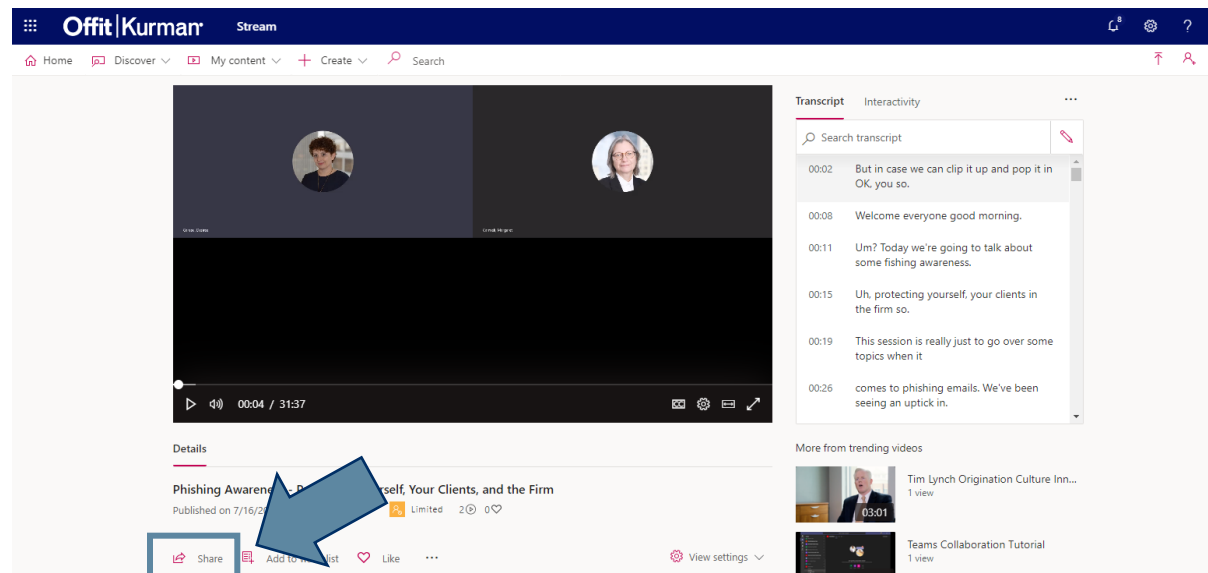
Offit|Kurman Stream

8

Home Discover My content Create Search

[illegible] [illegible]

00:04 / 31:37

Transcript Interactivity ...

Search transcript

00:02 But in case we can clip it up and pop it in OK, you so.

00:08 Welcome everyone good morning.

00:11 Um? Today we're going to talk about some fishing awareness.

00:15 Uh, protecting yourself, your clients in the firm so.

00:19 This session is really just to go over some topics when it

00:26 comes to phishing emails. We've been seeing an uptick in.

Details

Phishing Awarene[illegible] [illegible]rself, Your Clients, and the Firm

Published on 7/16/2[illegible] Limited 2 0

Share Add to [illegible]list Like ... View settings

More from trending videos

Tim Lynch Origination Culture Inn...
1 view
03:01

Teams Collaboration Tutorial
1 view